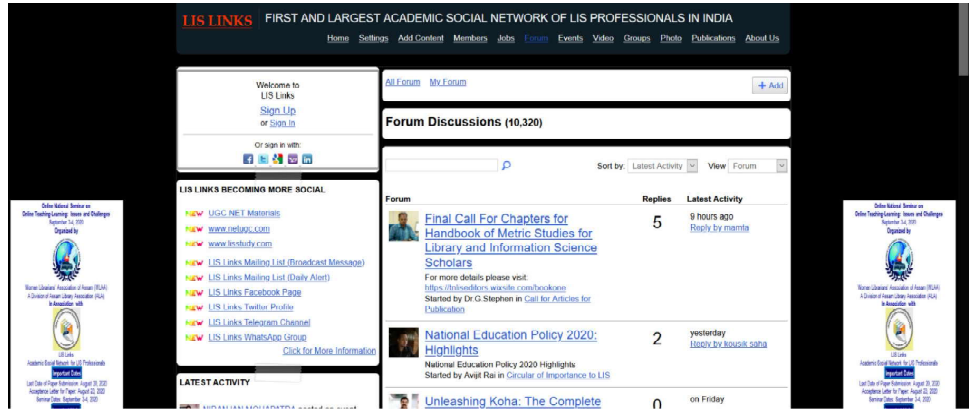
LIS LINKS FIRST AND LARGEST ACADEMIC SOCIAL NETWORK OF LIS PROFESSIONALS IN INDIA

Home Settings Add Content Members Jobs Forum Events Video Groups Photo Publications About Us

Welcome to LIS Links

Sign Up
or Sign In

Or sign in with:

LIS LINKS BECOMING MORE SOCIAL

NEW UGC NET Materials
NEW www.netugc.com
NEW www.lisstudy.com
NEW LIS Links Mailing List (Broadcast Message)
NEW LIS Links Mailing List (Daily Alert)
NEW LIS Links Facebook Page
NEW LIS Links Twitter Profile
NEW LIS Links Telegram Channel
NEW LIS Links WhatsApp Group
Click for More Information

LATEST ACTIVITY

All Forum My Forum

+ Add

Forum Discussions (10,320)

Sort by: Latest Activity View Forum

| Forum | Replies | Latest Activity |
|---|---|---|
| Final Call For Chapters for Handbook of Metric Studies for Library and Information Science Scholars<br>For more details please visit: https://tnlseditors.wixsite.com/bookone<br>Started by Dr.G.Stephen in Call for Articles for Publication | 5 | 9 hours ago<br>Reply by mamta |
| National Education Policy 2020: Highlights<br>National Education Policy 2020 Highlights<br>Started by Avijit Rai in Circular of Importance to LIS | 2 | yesterday<br>Reply by kousik saha |
| Unleashing Koha: The Complete | 0 | on Friday |

Online National Seminar on Online Teaching-Learning: Issues and Challenges
September 3-4, 2020
Organized by
Women Librarians' Association of Assam (WLAA)
A Division of Assam Library Association (ALA)
In Association with
LIS Links
Academic Social Network for LIS Professionals
Important Dates
Last Date of Paper Submission: August 20, 2020
Acceptance Letter for Paper: August 22, 2020
Seminar Dates: September 3-4, 2020

Online National Seminar on Online Teaching-Learning: Issues and Challenges
September 3-4, 2020
Organized by
Women Librarians' Association of Assam (WLAA)
A Division of Assam Library Association (ALA)
In Association with
LIS Links
Academic Social Network for LIS Professionals
Important Dates
Last Date of Paper Submission: August 20, 2020
Acceptance Letter for Paper: August 22, 2020
Seminar Dates: September 3-4, 2020